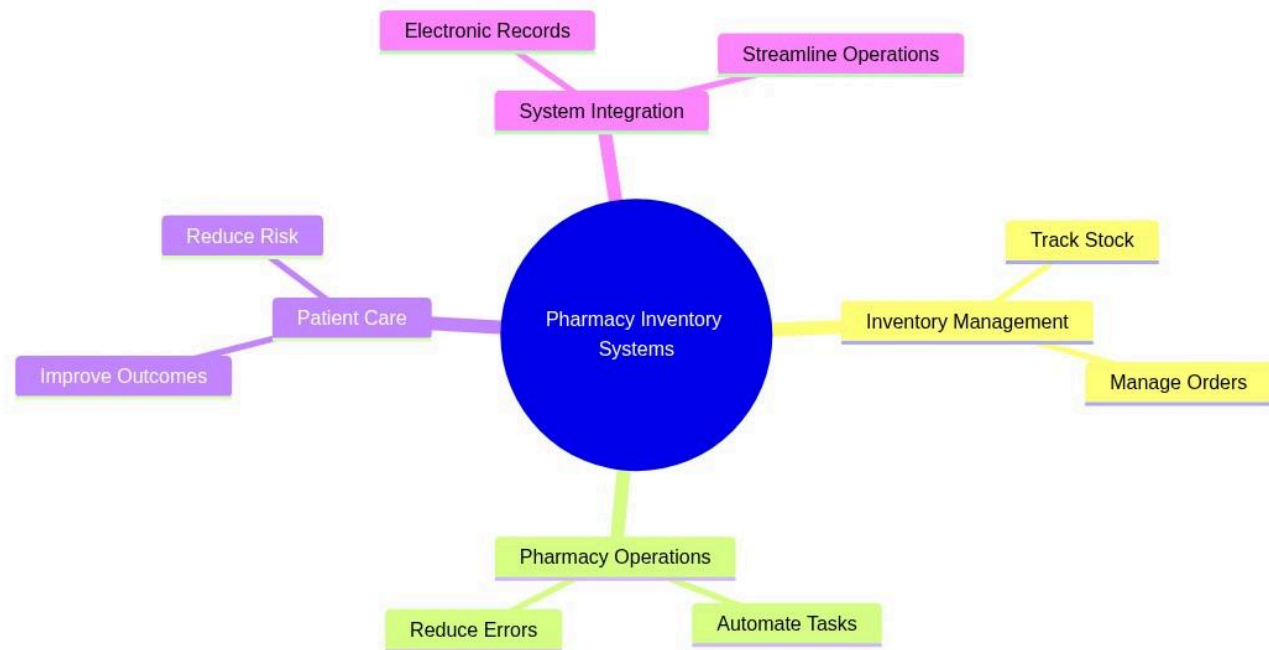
Pharmacy Inventory Systems

System Integration
Electronic Records
Streamline Operations

Inventory Management
Track Stock
Manage Orders

Pharmacy Operations
Reduce Errors
Automate Tasks

Patient Care
Reduce Risk
Improve Outcomes